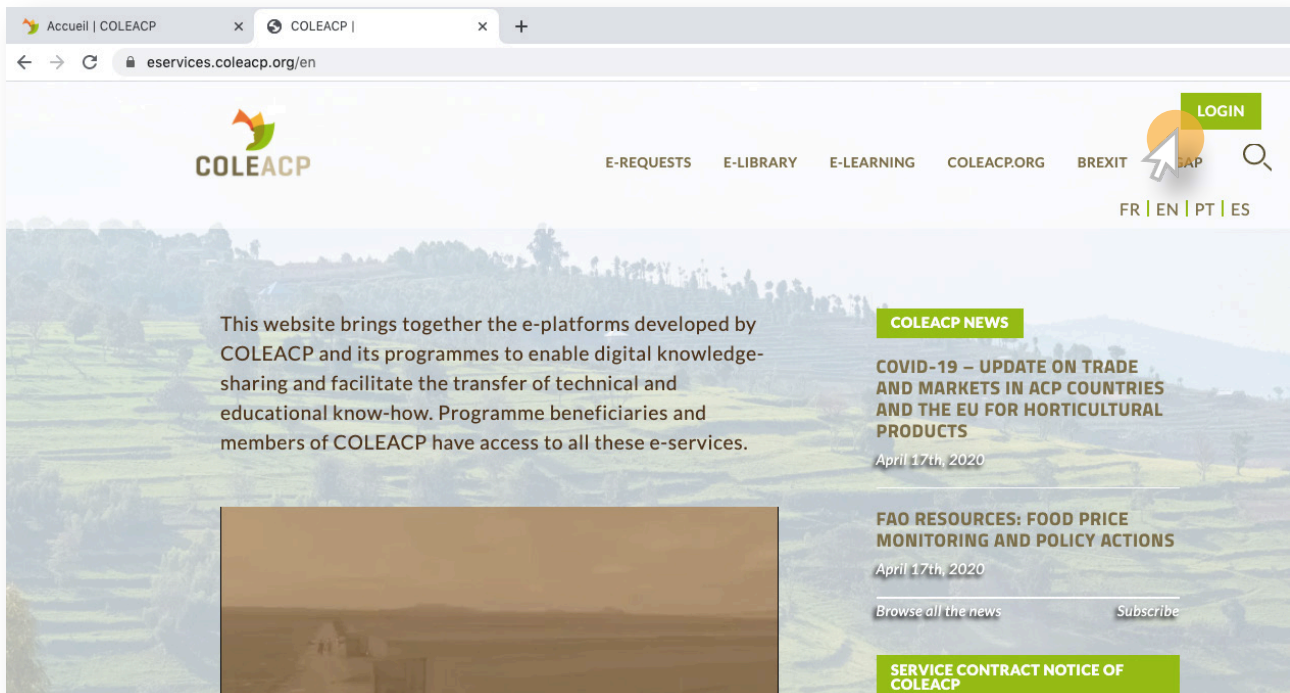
Accueil | COLEACP ×
COLEACP | ×
+
eservices.coleacp.org/en

LOGIN

COLEACP

E-REQUESTS E-LIBRARY E-LEARNING COLEACP.ORG BREXIT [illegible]GAP

FR | EN | PT | ES

This website brings together the e-platforms developed by COLEACP and its programmes to enable digital knowledge-sharing and facilitate the transfer of technical and educational know-how. Programme beneficiaries and members of COLEACP have access to all these e-services.

COLEACP NEWS

COVID-19 – UPDATE ON TRADE AND MARKETS IN ACP COUNTRIES AND THE EU FOR HORTICULTURAL PRODUCTS

April 17th, 2020

FAO RESOURCES: FOOD PRICE MONITORING AND POLICY ACTIONS

April 17th, 2020

Browse all the news Subscribe

SERVICE CONTRACT NOTICE OF COLEACP